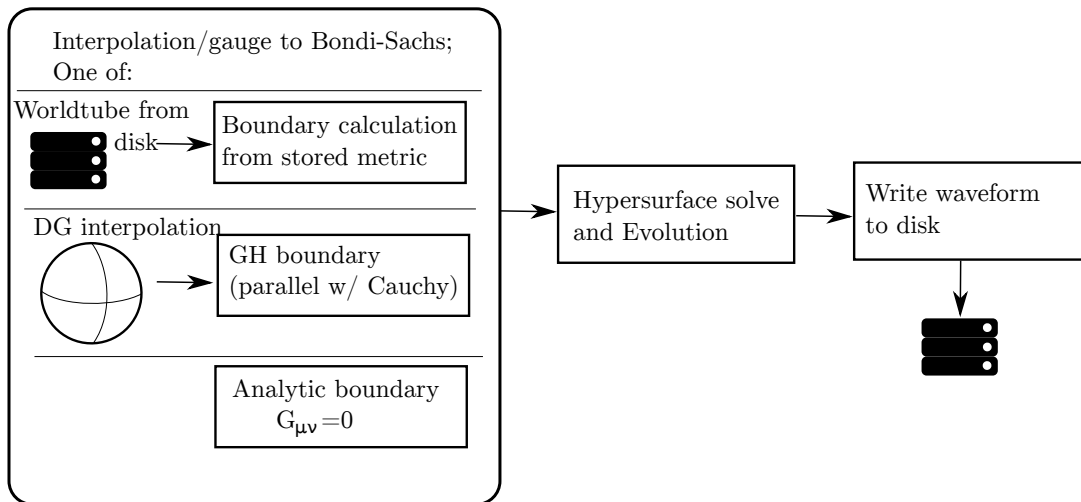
Interpolation/gauge to Bondi-Sachs;
One of:

Worldtube from disk

Boundary calculation from stored metric

DG interpolation

GH boundary (parallel w/ Cauchy)

Analytic boundary $G_{\mu\nu}=0$

Hypersurface solve and Evolution

Write waveform to disk